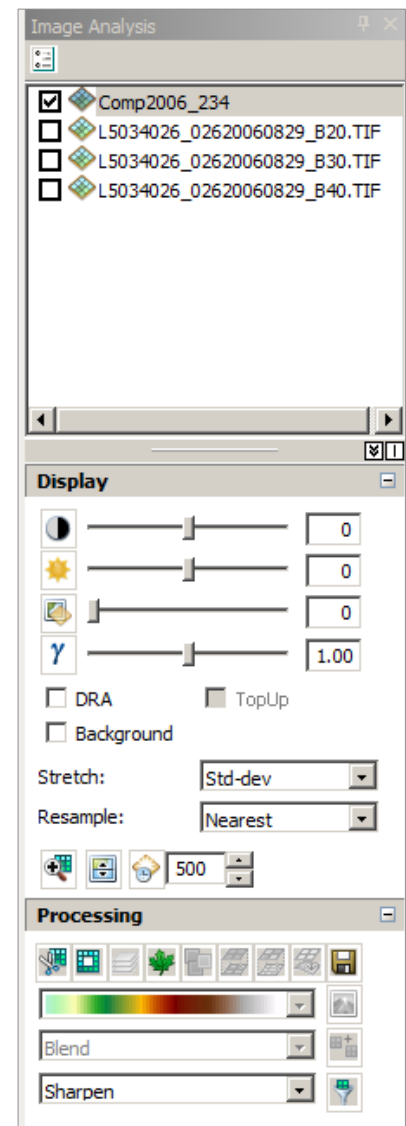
Image Analysis

Comp2006_234
L5034026_02620060829_B20.TIF
L5034026_02620060829_B30.TIF
L5034026_02620060829_B40.TIF

Display

0
0
0
$\gamma$ 1.00

DRA
TopUp
Background

Stretch: Std-dev
Resample: Nearest

500

Processing

Blend
Sharpen